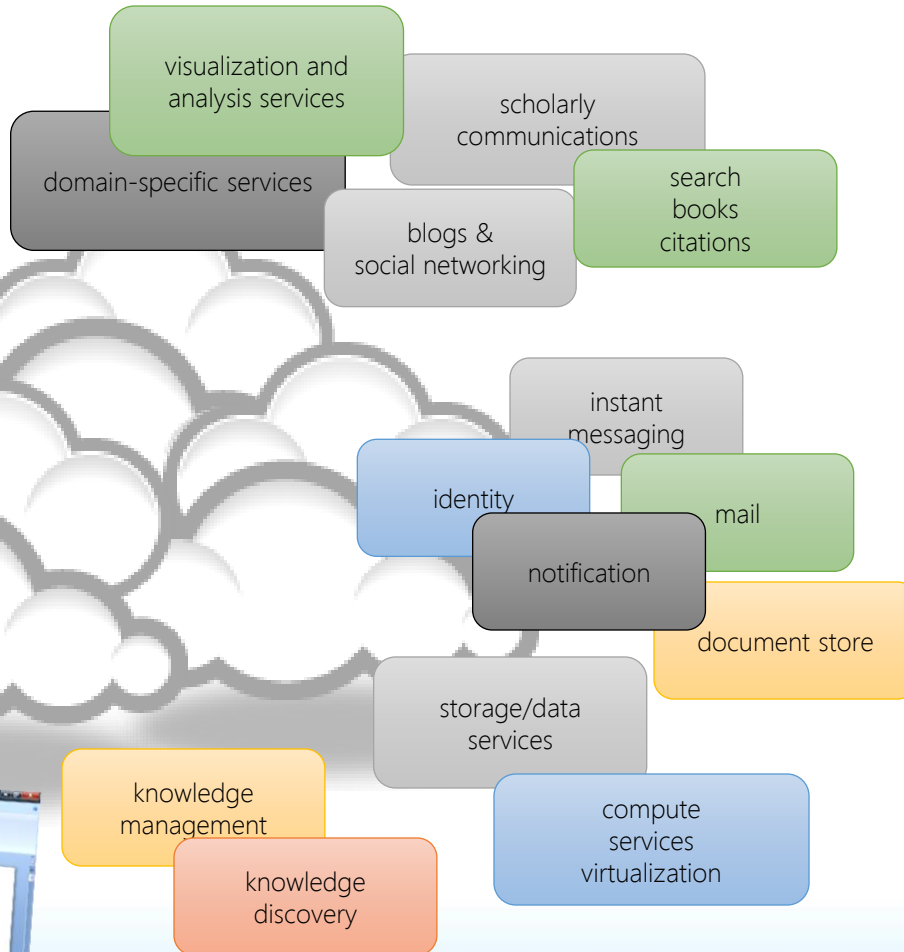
visualization and analysis services

scholarly communications

domain-specific services

search
books
citations

blogs & social networking

instant messaging

identity

mail

notification

document store

storage/data services

knowledge management

compute services virtualization

knowledge discovery